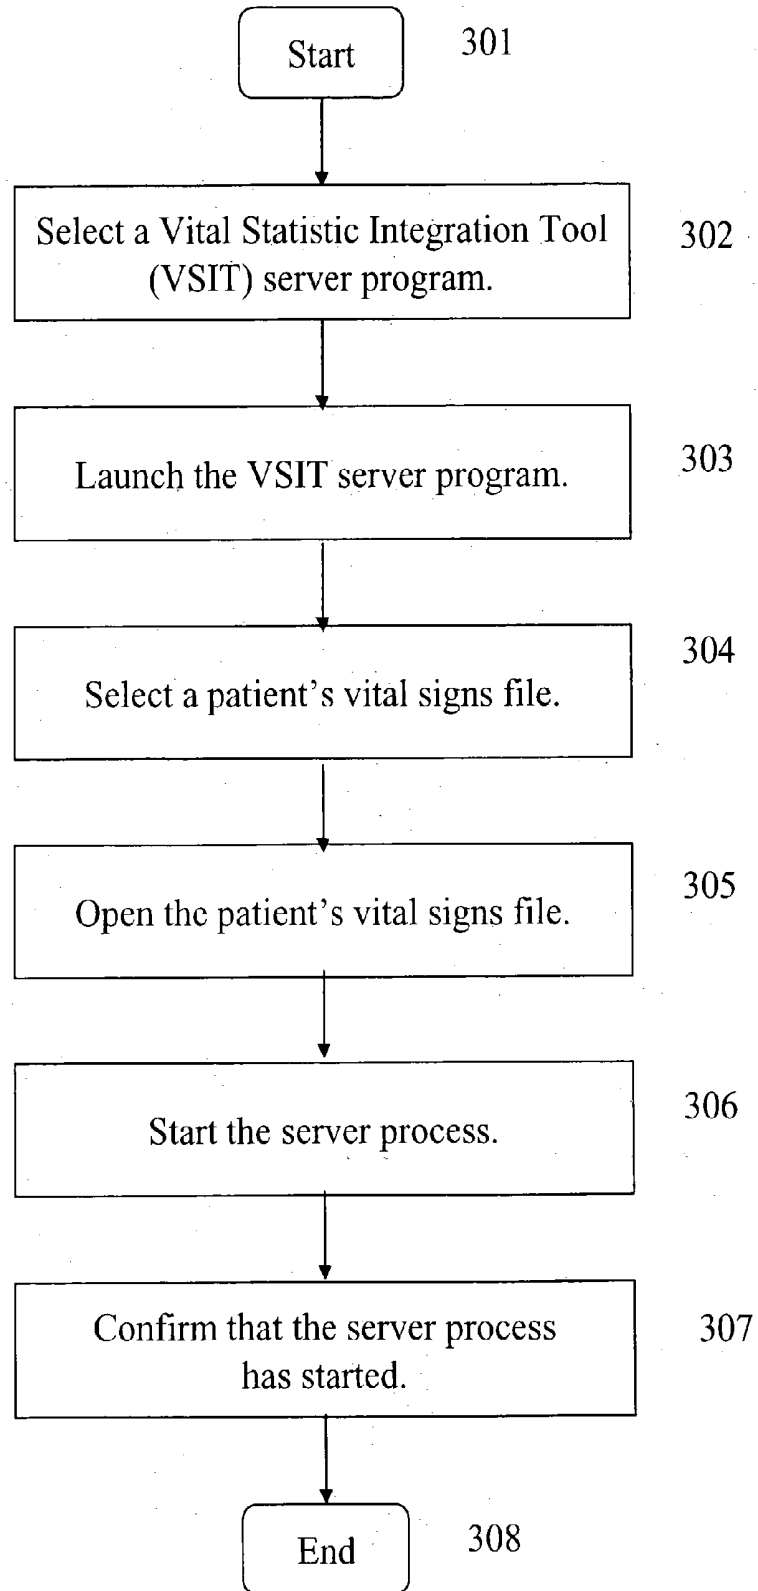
Start 301

Select a Vital Statistic Integration Tool (VSIT) server program. 302

Launch the VSIT server program. 303

Select a patient's vital signs file. 304

Open thc patient's vital signs file. 305

Start the server process. 306

Confirm that the server process has started. 307

End 308